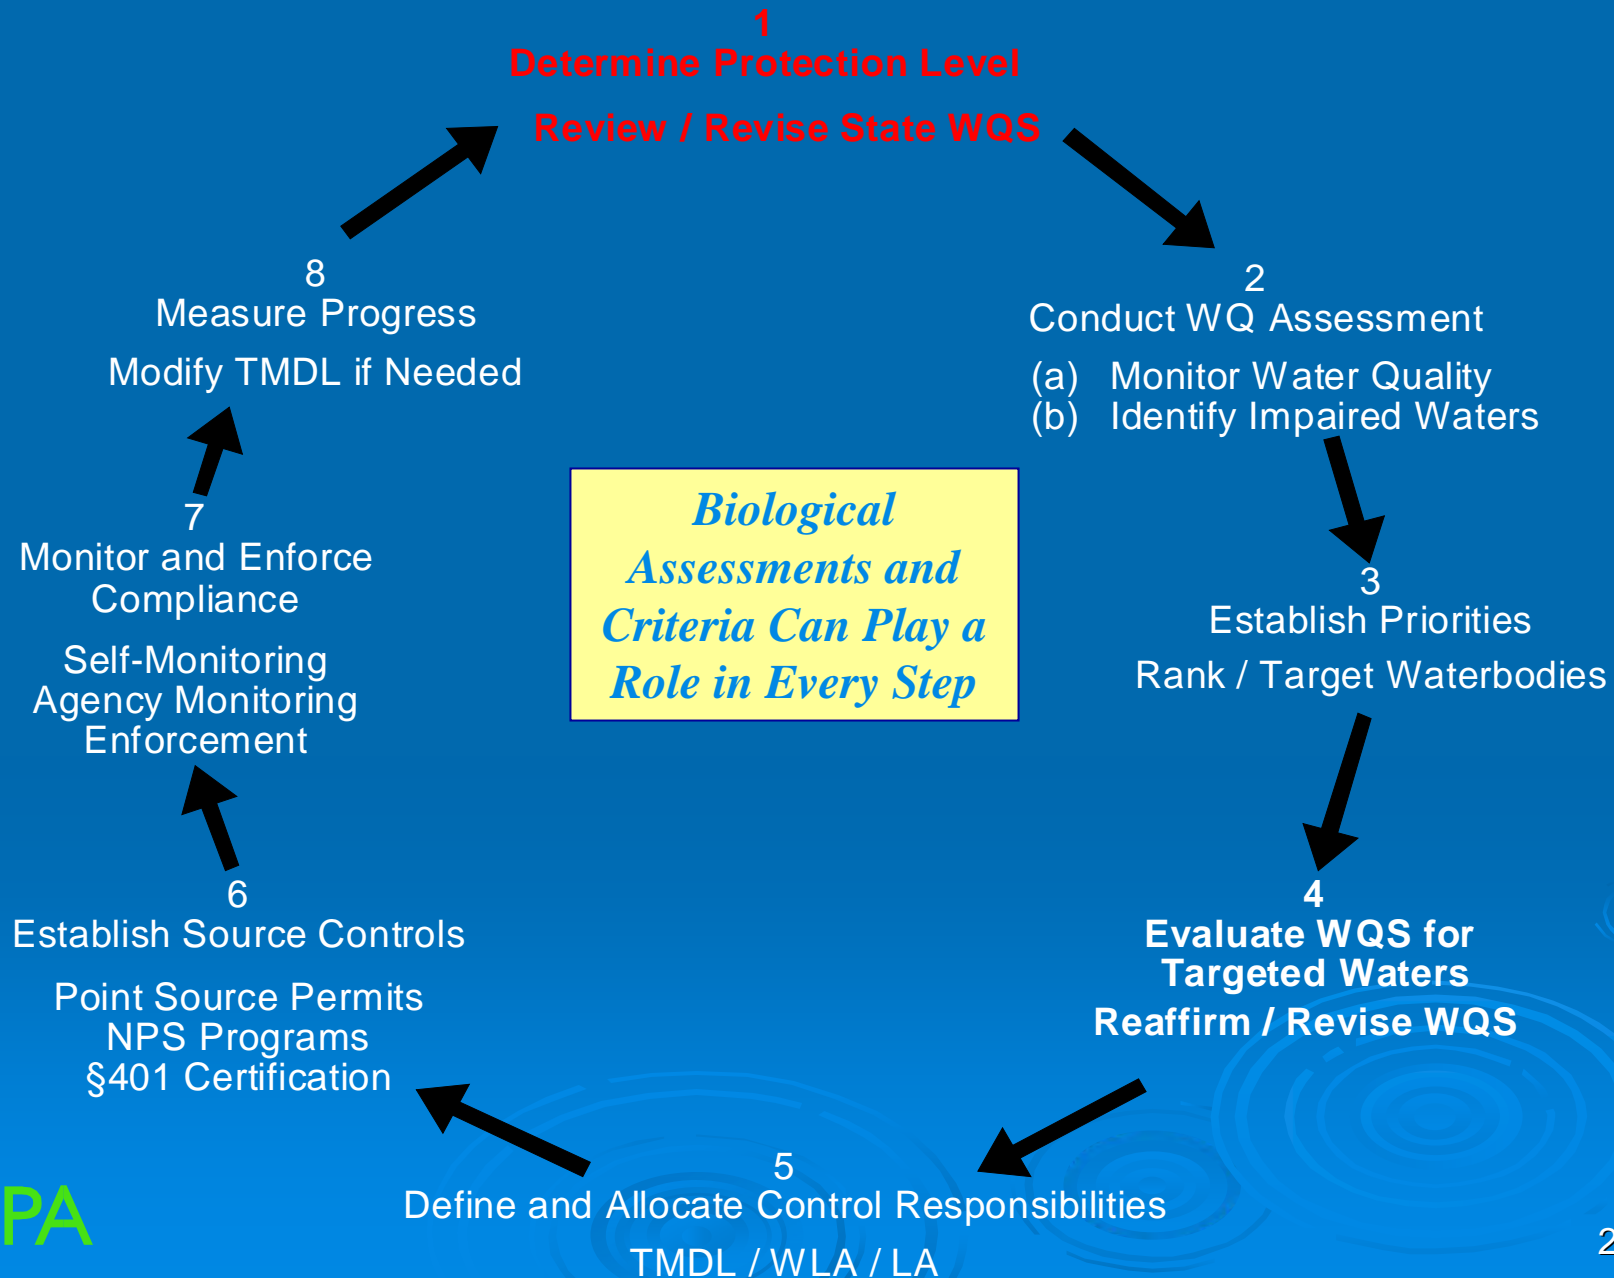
1
Determine Protection Level

Review / Revise State WQS

2
Conduct WQ Assessment

(a) Monitor Water Quality
(b) Identify Impaired Waters

3
Establish Priorities

Rank / Target Waterbodies

4
Evaluate WQS for Targeted Waters

Reaffirm / Revise WQS

5
Define and Allocate Control Responsibilities

TMDL / WLA / LA

6
Establish Source Controls

Point Source Permits
NPS Programs
§401 Certification

7
Monitor and Enforce Compliance

Self-Monitoring
Agency Monitoring
Enforcement

8
Measure Progress

Modify TMDL if Needed

Biological Assessments and Criteria Can Play a Role in Every Step

PA

2